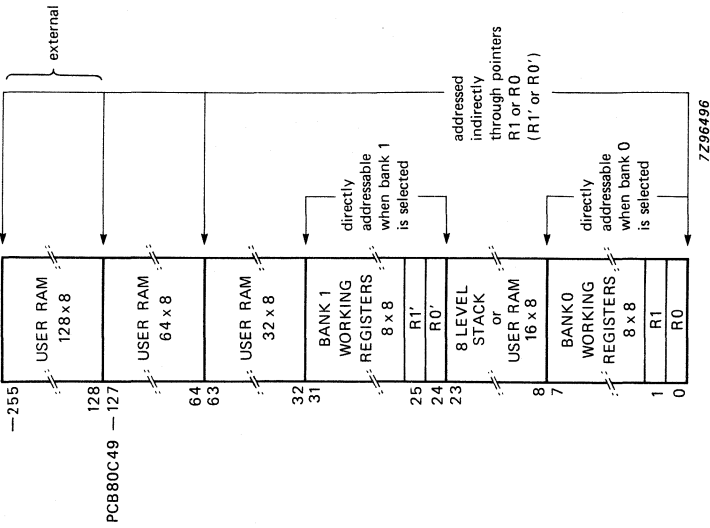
external

addressed indirectly through pointers R1 or R0 (R1' or R0')

7Z96496

directly addressable when bank 1 is selected

directly addressable when bank 0 is selected

USER RAM 128 x 8

USER RAM 64 x 8

USER RAM 32 x 8

BANK 1 WORKING REGISTERS 8 x 8

R1'

R0'

8 LEVEL STACK or USER RAM 16 x 8

BANK0 WORKING REGISTERS 8 x 8

R1

R0

—255

128

PCB80C49 —127

64

63

32

31

25

24

23

8

7

1

0